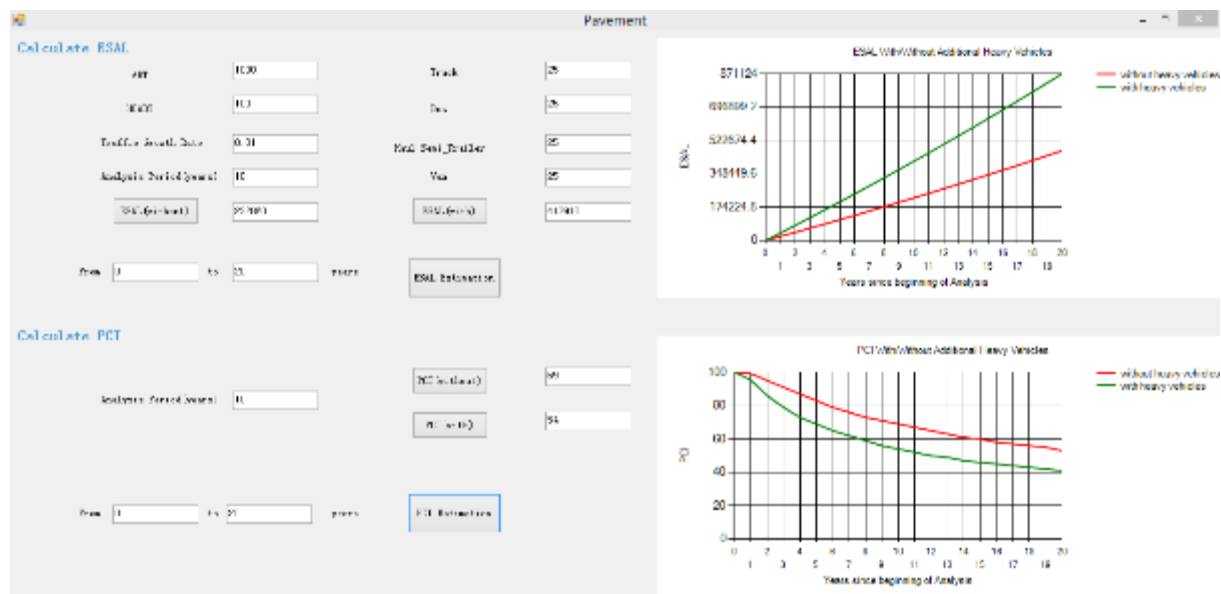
Pavement

Calculate ESAL

ADT 1000

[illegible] 100

Traffic Growth Rate 0.01

Analysis Period(years) 10

ESAL(without) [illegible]

Truck 25

Bus 25

Semi_Trailer 25

Van 25

ESAL(with) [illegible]

From 0 to 20 years

ESAL Estimation

Calculate PCI

Analysis Period(years) 10

PCI(without) 69

PCI(with) 54

From 0 to 20 years

PCI Estimation

ESAL With/Without Additional Heavy Vehicles

without heavy vehicles
with heavy vehicles

ESAL

871124
696899.2
522674.4
348449.6
174224.8
0

0 1 2 3 4 5 6 7 8 9 10 11 12 13 14 15 16 17 18 19 20

Years since beginning of Analysis

PCI With/Without Additional Heavy Vehicles

without heavy vehicles
with heavy vehicles

PCI

100
80
60
40
20
0

0 1 2 3 4 5 6 7 8 9 10 11 12 13 14 15 16 17 18 19 20

Years since beginning of Analysis